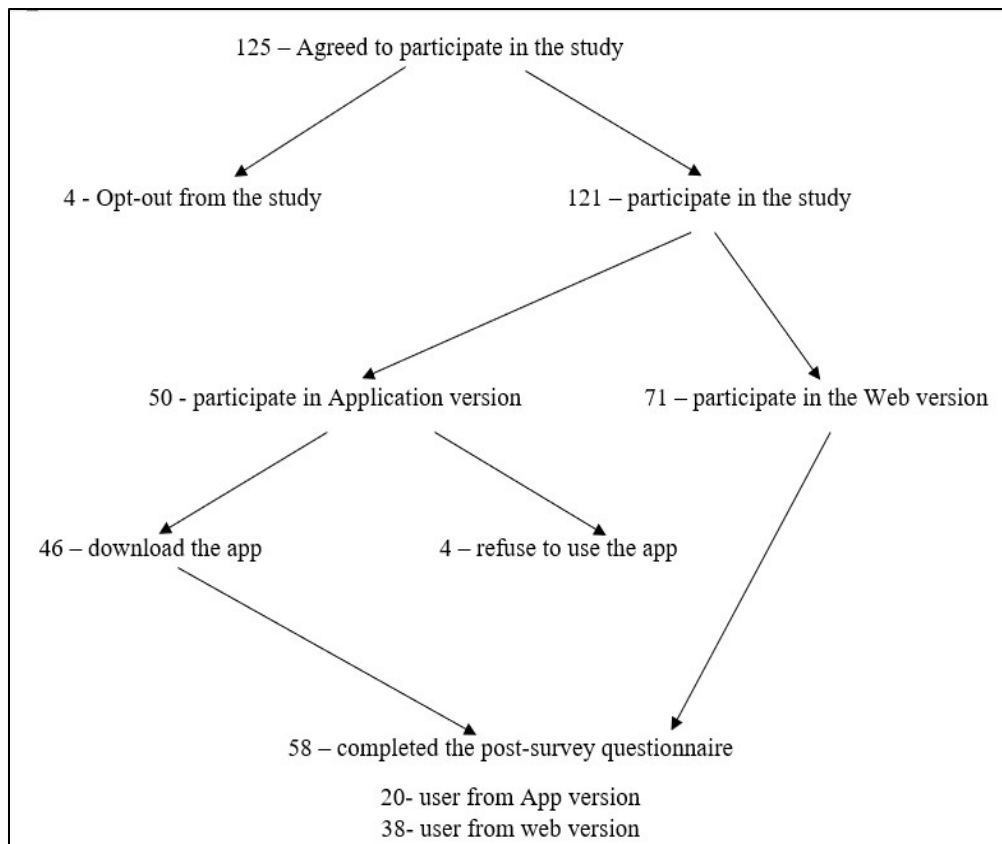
125 – Agreed to participate in the study

4 - Opt-out from the study

121 – participate in the study

50 - participate in Application version

71 – participate in the Web version

46 – download the app

4 – refuse to use the app

58 – completed the post-survey questionnaire

20- user from App version
38- user from web version